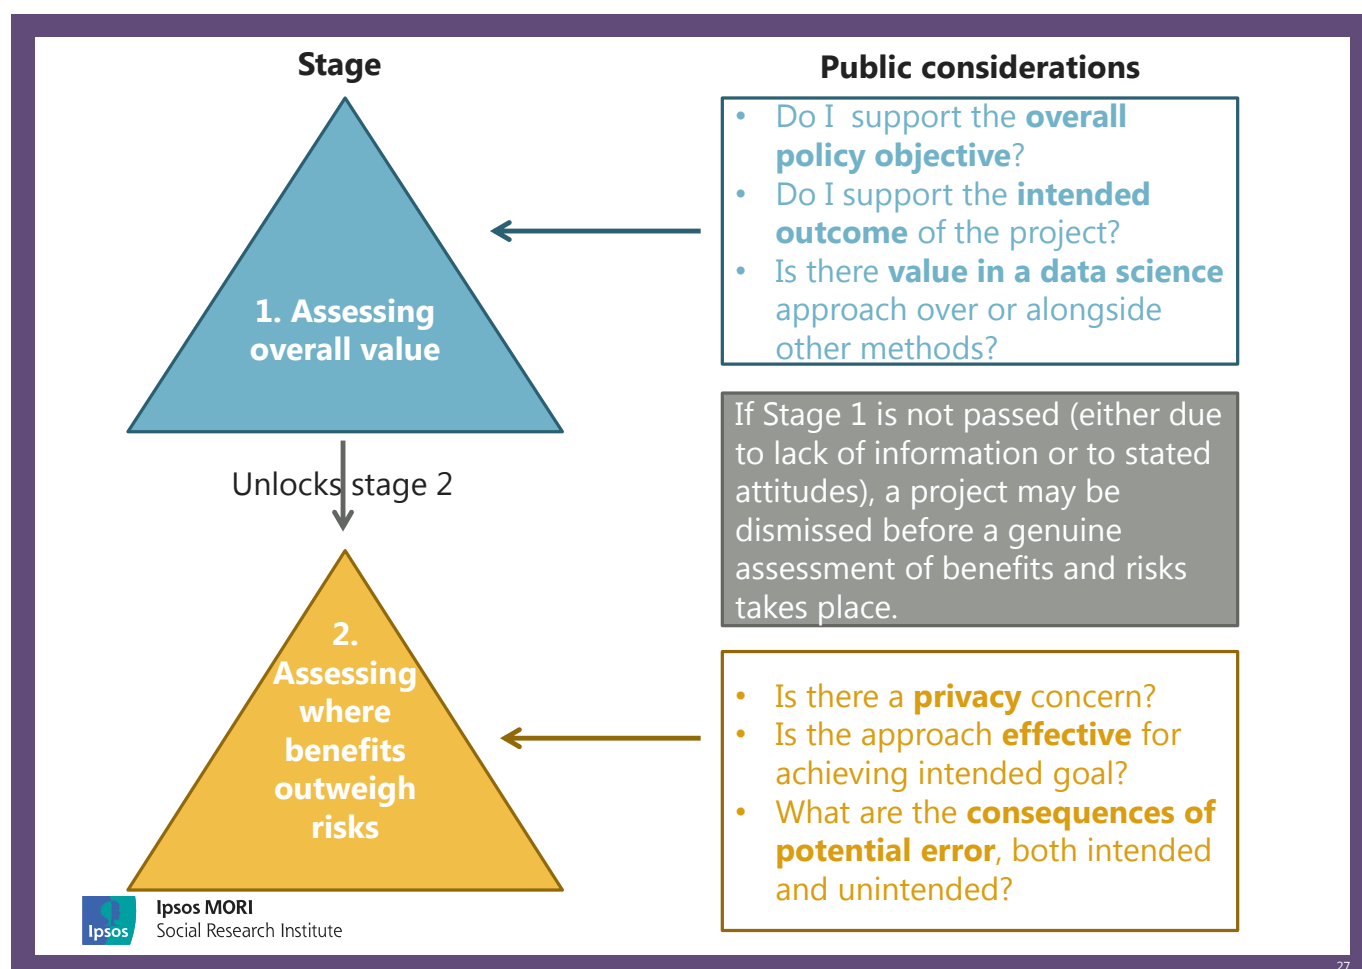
Stage

Public considerations

1. Assessing overall value

- Do I support the **overall policy objective**?
- Do I support the **intended outcome** of the project?
- Is there **value in a data science** approach over or alongside other methods?

If Stage 1 is not passed (either due to lack of information or to stated attitudes), a project may be dismissed before a genuine assessment of benefits and risks takes place.

Unlocks stage 2

2. Assessing where benefits outweigh risks

- Is there a **privacy** concern?
- Is the approach **effective** for achieving intended goal?
- What are the **consequences of potential error**, both intended and unintended?

Ipsos

Ipsos MORI
Social Research Institute

27